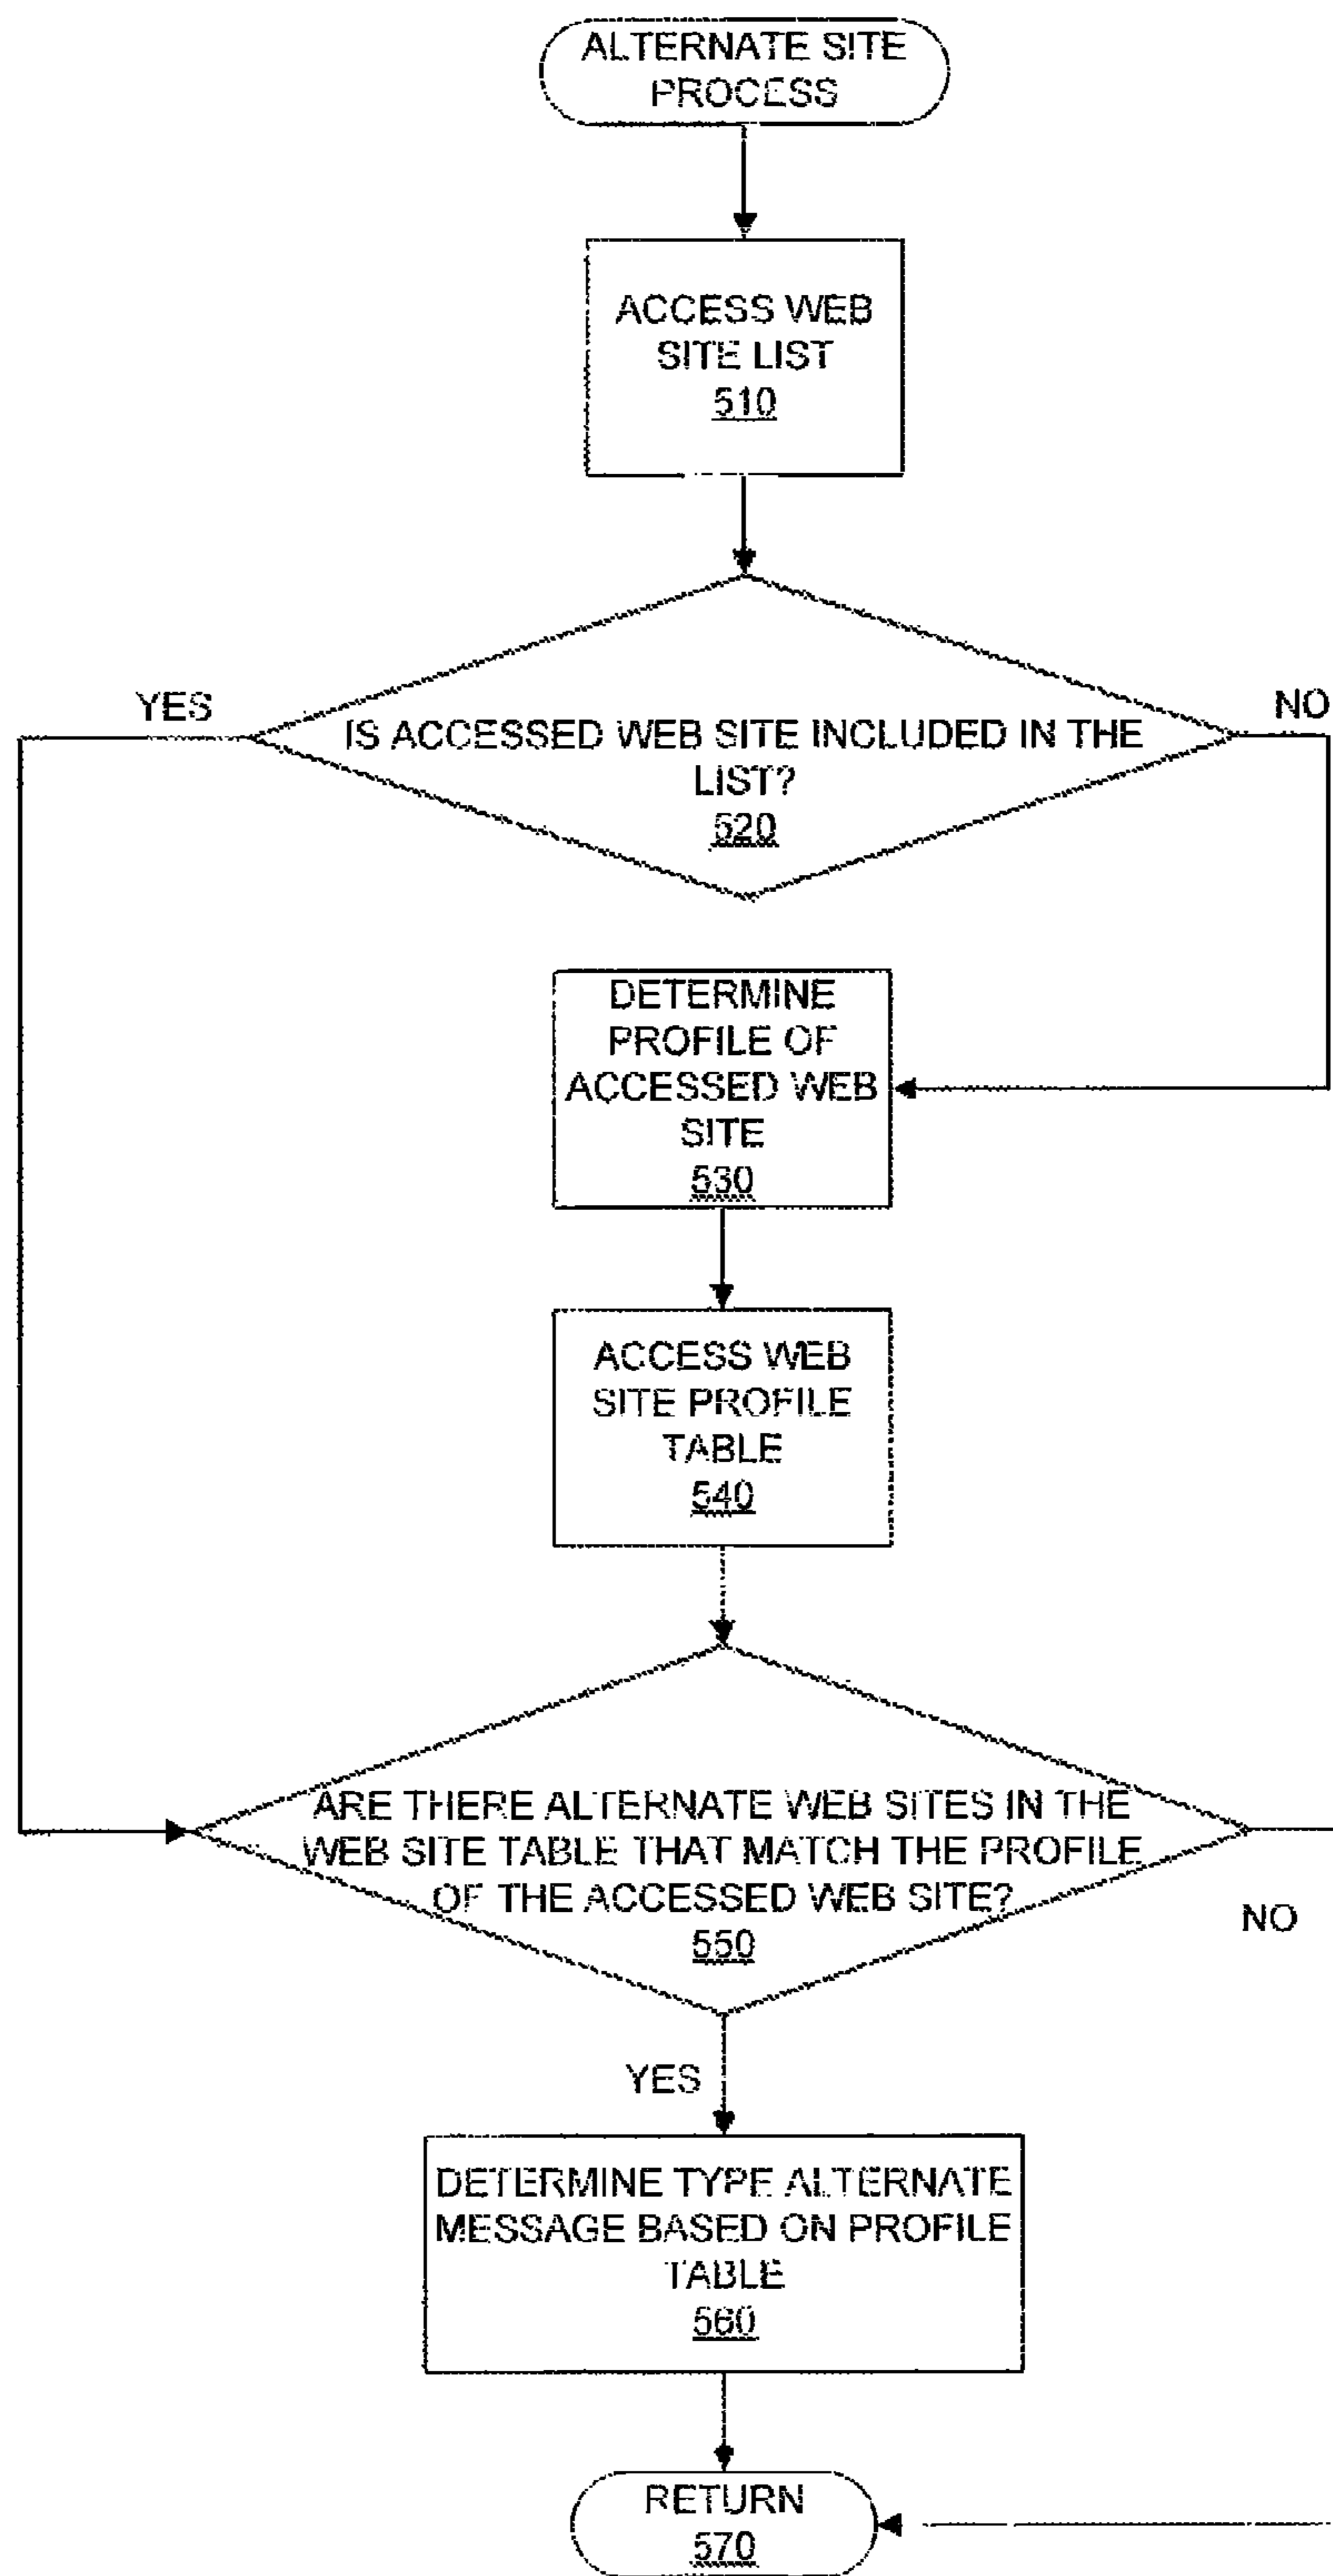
ALTERNATE SITE PROCESS

ACCESS WEB SITE LIST
510

YES

IS ACCESSED WEB SITE INCLUDED IN THE LIST?
520

NO

DETERMINE PROFILE OF ACCESSED WEB SITE
530

ACCESS WEB SITE PROFILE TABLE
540

ARE THERE ALTERNATE WEB SITES IN THE WEB SITE TABLE THAT MATCH THE PROFILE OF THE ACCESSED WEB SITE?
550

NO

YES

DETERMINE TYPE ALTERNATE MESSAGE BASED ON PROFILE TABLE
560

RETURN
570